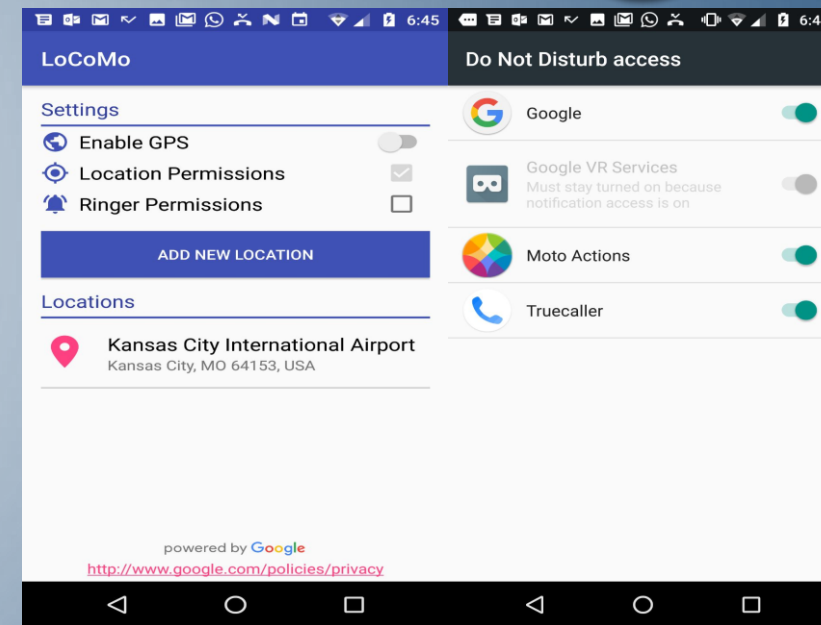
6:45

LoCoMo

Settings

Enable GPS

Location Permissions

Ringer Permissions

ADD NEW LOCATION

Locations

Kansas City International Airport
Kansas City, MO 64153, USA

powered by Google
http://www.google.com/policies/privacy

6:4

Do Not Disturb access

Google

Google VR Services
Must stay turned on because notification access is on

Moto Actions

Truecaller